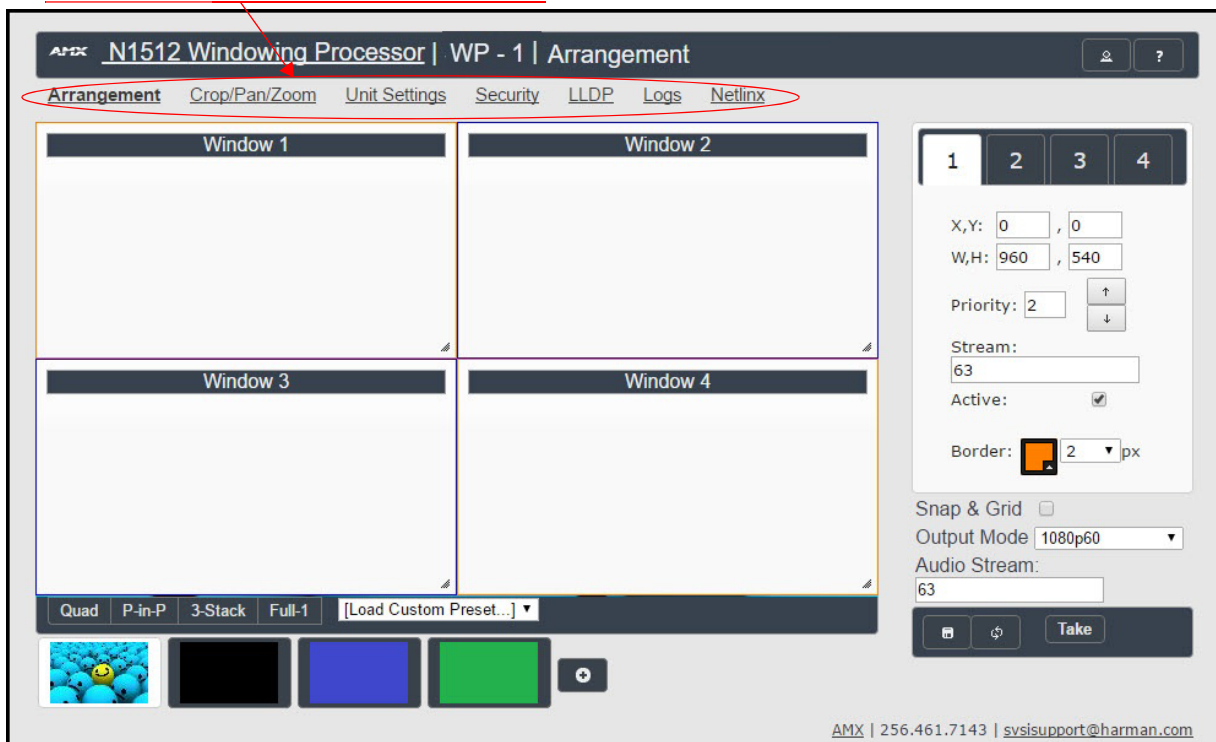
AMX N1512 Windowing Processor | WP - 1 | Arrangement

?

Arrangement Crop/Pan/Zoom Unit Settings Security LLDP Logs Netlinx

Window 1

Window 2

Window 3

Window 4

1 2 3 4

X,Y: 0 , 0

W,H: 960 , 540

Priority: 2

Stream:

63

Active:

Border: 2 px

Snap & Grid

Output Mode 1080p60

Audio Stream:

63

Quad P-in-P 3-Stack Full-1 [Load Custom Preset...]

Take

AMX | 256.461.7143 | svsisupport@harman.com